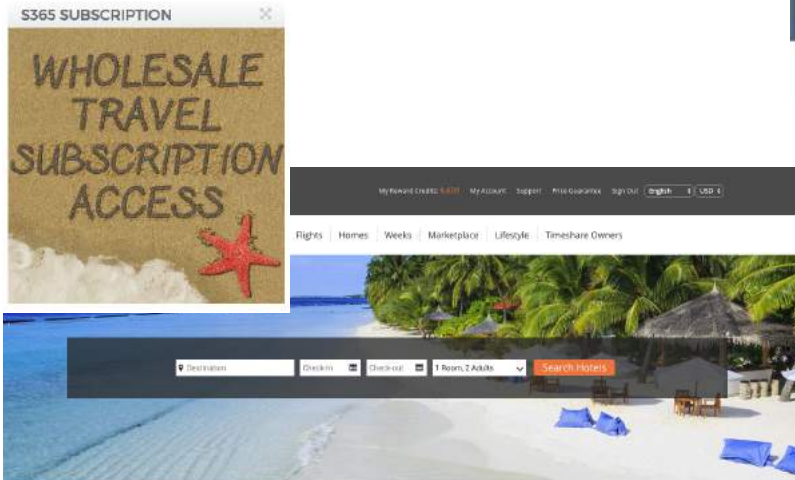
S365 SUBSCRIPTION

WHOLESALE TRAVEL SUBSCRIPTION ACCESS

My Reward Credits: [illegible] My Account Support Price Guarantee Sign Out English USD

Flights | Homes | Weeks | Marketplace | Lifestyle | Timeshare Owners

Destination Check-in Check-out 1 Room, 2 Adults Search Hotels